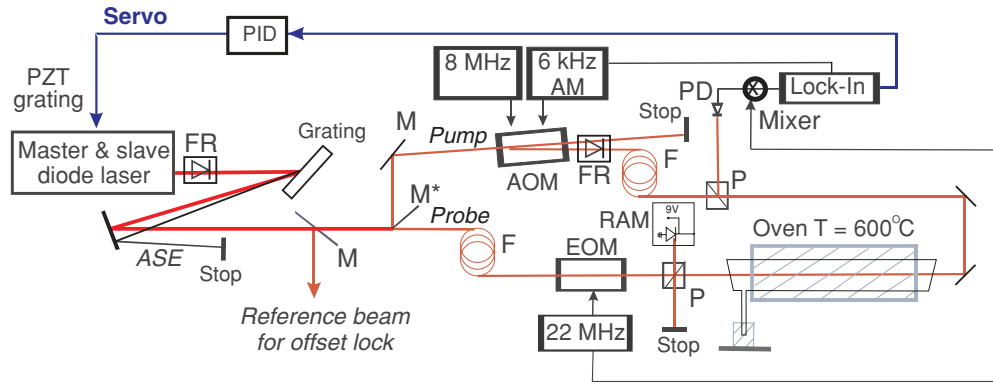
Servo

PID

PZT grating

Master & slave diode laser

FR

Grating

M

ASE

Stop

M

Reference beam for offset lock

M*

Probe

Pump

8 MHz

6 kHz AM

AOM

FR

Stop

PD

Lock-In

Mixer

F

P

RAM

9V

Oven T = 600°C

F

EOM

22 MHz

P

Stop